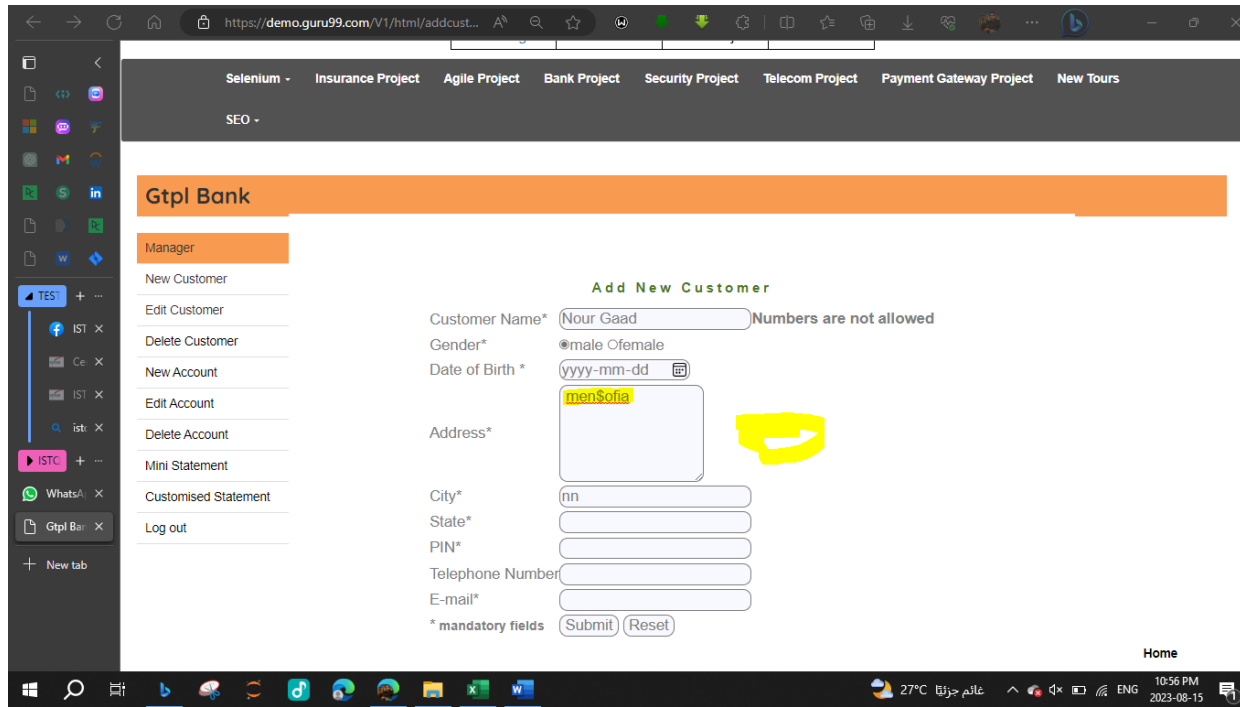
https://demo.guru99.com/V1/html/addcust...

TEST + ···
IST ×
Ce ×
IST ×
istc ×
ISTC + ···
WhatsA ×
Gtpl Bar ×
+ New tab

Selenium - Insurance Project Agile Project Bank Project Security Project Telecom Project Payment Gateway Project New Tours
SEO -

Gtpl Bank

Manager
New Customer
Edit Customer
Delete Customer
New Account
Edit Account
Delete Account
Mini Statement
Customised Statement
Log out

Add New Customer

Customer Name* Nour Gaad Numbers are not allowed
Gender* male female
Date of Birth * yyyy-mm-dd
Address* men$ofia
City* nn
State*
PIN*
Telephone Number
E-mail*
* mandatory fields Submit Reset

Home

27°C غائم جزئيًا ENG 10:56 PM 2023-08-15